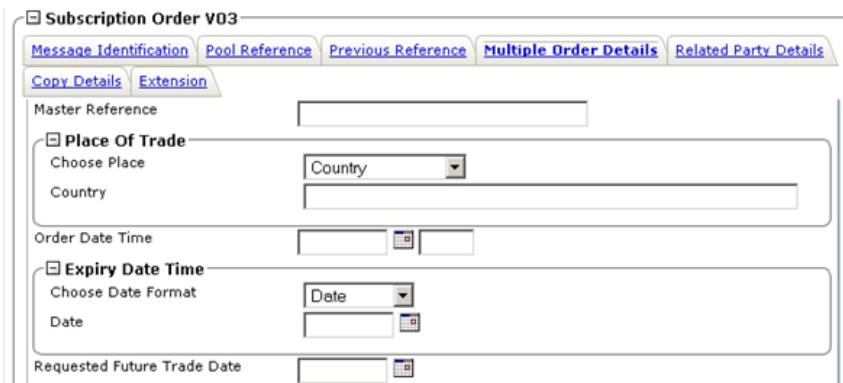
Subscription Order V03

Message Identification | Pool Reference | Previous Reference | Multiple Order Details | Related Party Details

Copy Details | Extension

Master Reference

Place Of Trade

Choose Place Country

Country

Order Date Time

Expiry Date Time

Choose Date Format Date

Date

Requested Future Trade Date